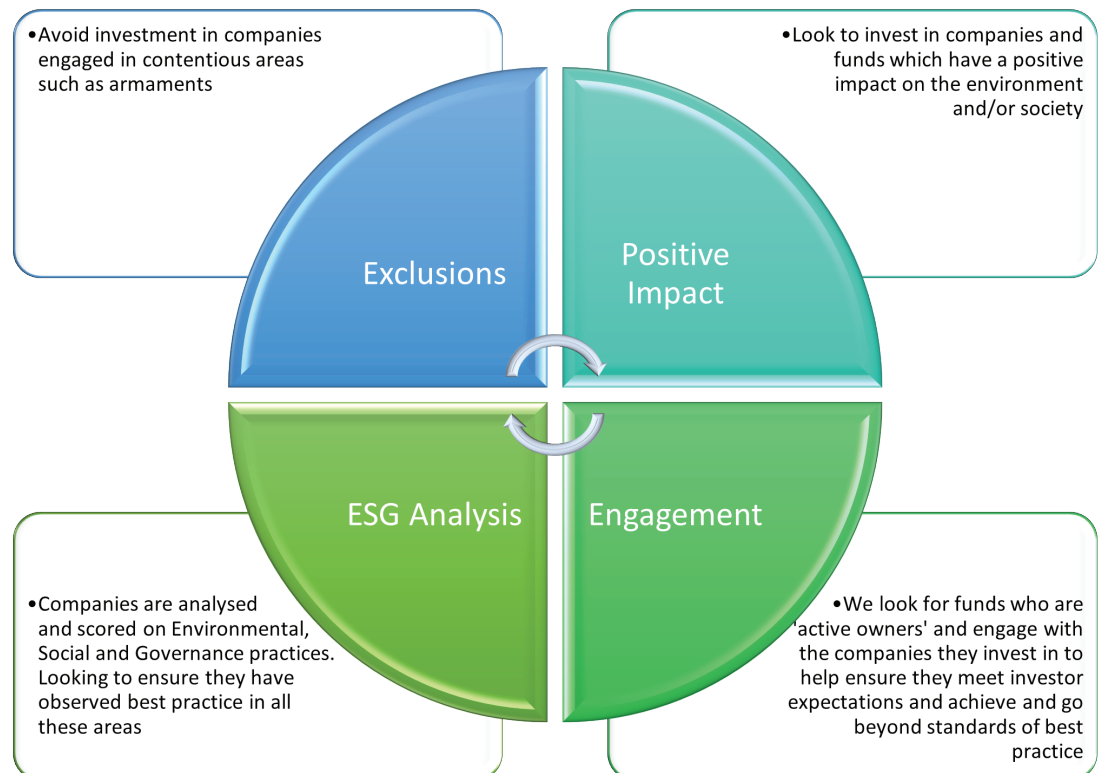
•Avoid investment in companies engaged in contentious areas such as armaments

•Look to invest in companies and funds which have a positive impact on the environment and/or society

Exclusions

Positive Impact

ESG Analysis

Engagement

•Companies are analysed and scored on Environmental, Social and Governance practices. Looking to ensure they have observed best practice in all these areas

•We look for funds who are 'active owners' and engage with the companies they invest in to help ensure they meet investor expectations and achieve and go beyond standards of best practice